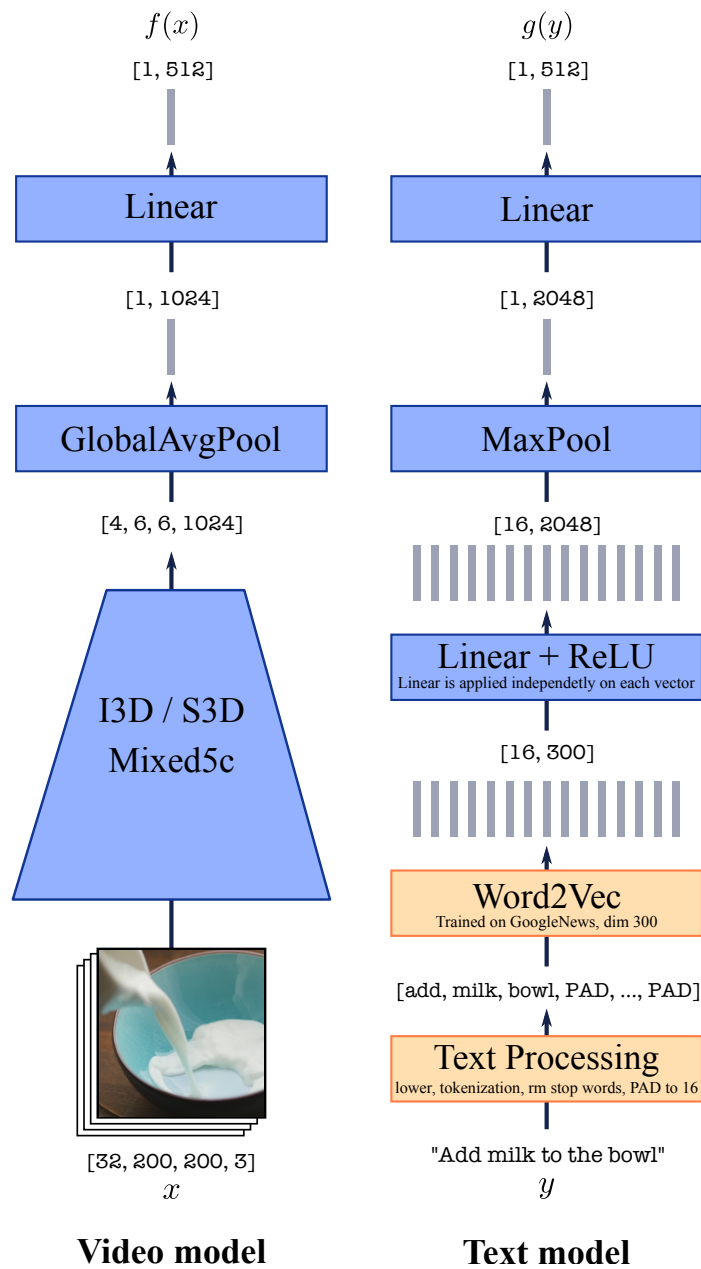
$f(x)$

[1, 512]

Linear

[1, 1024]

GlobalAvgPool

[4, 6, 6, 1024]

I3D / S3D Mixed5c

[32, 200, 200, 3]

$x$

Video model

$g(y)$

[1, 512]

Linear

[1, 2048]

MaxPool

[16, 2048]

Linear + ReLU
Linear is applied independetly on each vector

[16, 300]

Word2Vec
Trained on GoogleNews, dim 300

[add, milk, bowl, PAD, ..., PAD]

Text Processing
lower, tokenization, rm stop words, PAD to 16

"Add milk to the bowl"

$y$

Text model